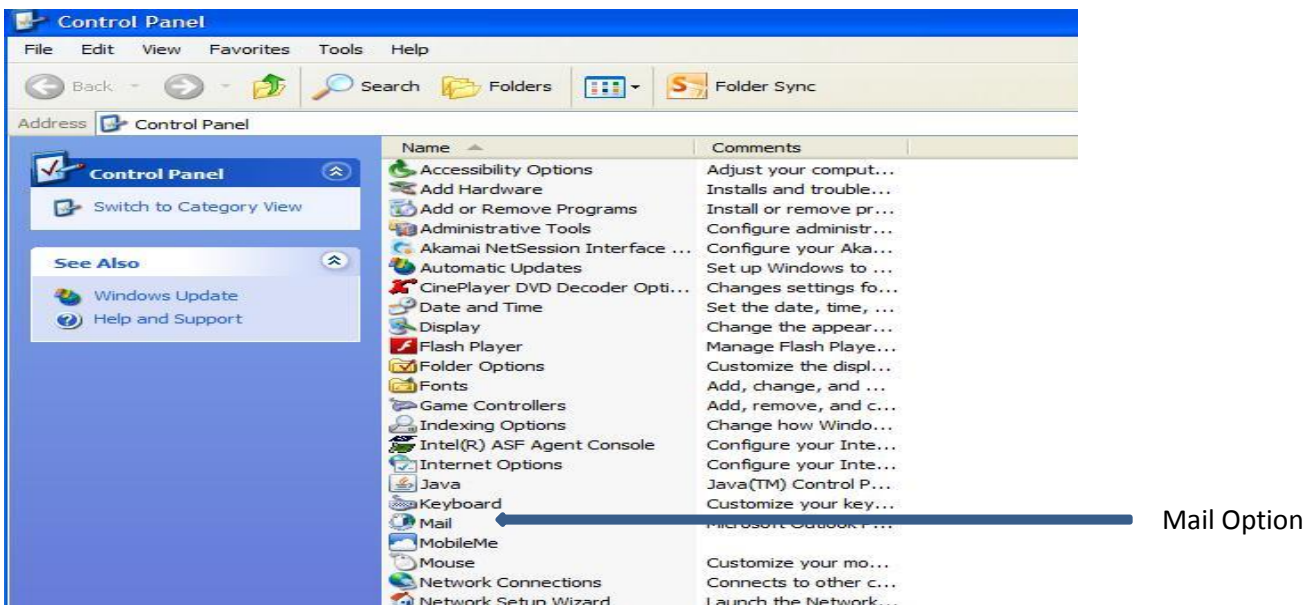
Control Panel

File Edit View Favorites Tools Help

Back Search Folders Folder Sync

Address Control Panel

Control Panel

Switch to Category View

See Also

Windows Update

Help and Support

| Name | Comments |
|---|---|
| Accessibility Options | Adjust your comput... |
| Add Hardware | Installs and trouble... |
| Add or Remove Programs | Install or remove pr... |
| Administrative Tools | Configure administr... |
| Akamai NetSession Interface ... | Configure your Aka... |
| Automatic Updates | Set up Windows to ... |
| CinePlayer DVD Decoder Opti... | Changes settings fo... |
| Date and Time | Set the date, time, ... |
| Display | Change the appear... |
| Flash Player | Manage Flash Playe... |
| Folder Options | Customize the displ... |
| Fonts | Add, change, and ... |
| Game Controllers | Add, remove, and c... |
| Indexing Options | Change how Windo... |
| Intel(R) ASF Agent Console | Configure your Inte... |
| Internet Options | Configure your Inte... |
| Java | Java(TM) Control P... |
| Keyboard | Customize your key... |
| Mail | Microsoft Outlook P... |
| MobileMe | |
| Mouse | Customize your mo... |
| Network Connections | Connects to other c... |
| Network Setup Wizard | Launch the Network... |

Mail Option